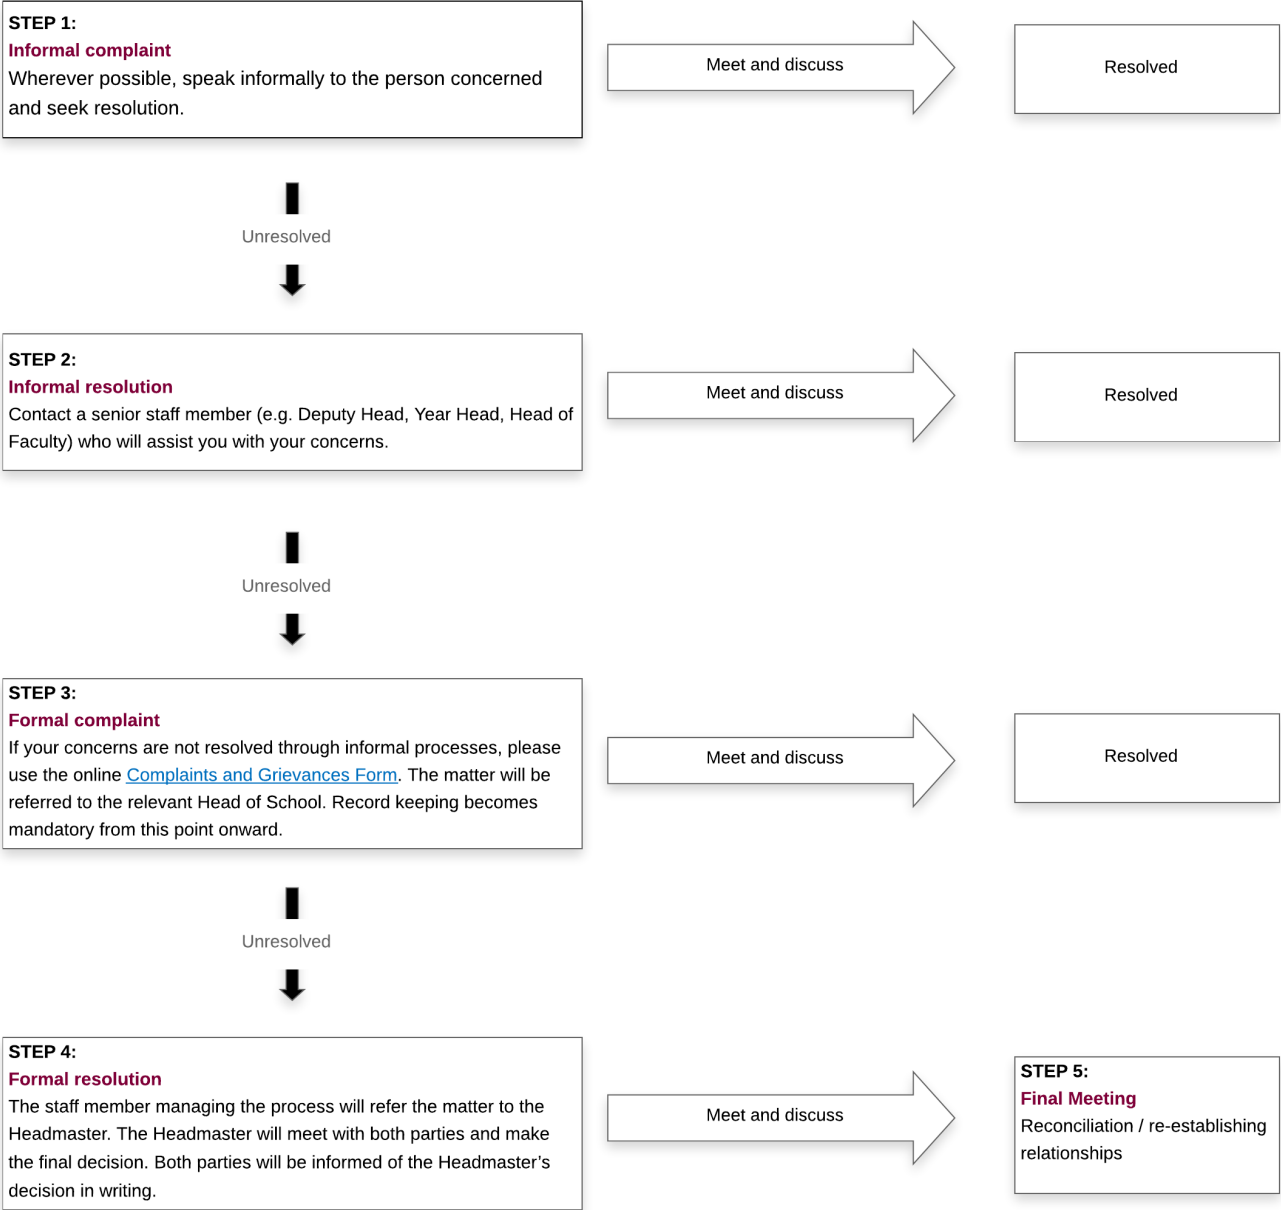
STEP 1:
Informal complaint
Wherever possible, speak informally to the person concerned and seek resolution.

Meet and discuss

Resolved

Unresolved

STEP 2:
Informal resolution
Contact a senior staff member (e.g. Deputy Head, Year Head, Head of Faculty) who will assist you with your concerns.

Meet and discuss

Resolved

Unresolved

STEP 3:
Formal complaint
If your concerns are not resolved through informal processes, please use the online Complaints and Grievances Form. The matter will be referred to the relevant Head of School. Record keeping becomes mandatory from this point onward.

Meet and discuss

Resolved

Unresolved

STEP 4:
Formal resolution
The staff member managing the process will refer the matter to the Headmaster. The Headmaster will meet with both parties and make the final decision. Both parties will be informed of the Headmaster's decision in writing.

Meet and discuss

STEP 5:
Final Meeting
Reconciliation / re-establishing relationships